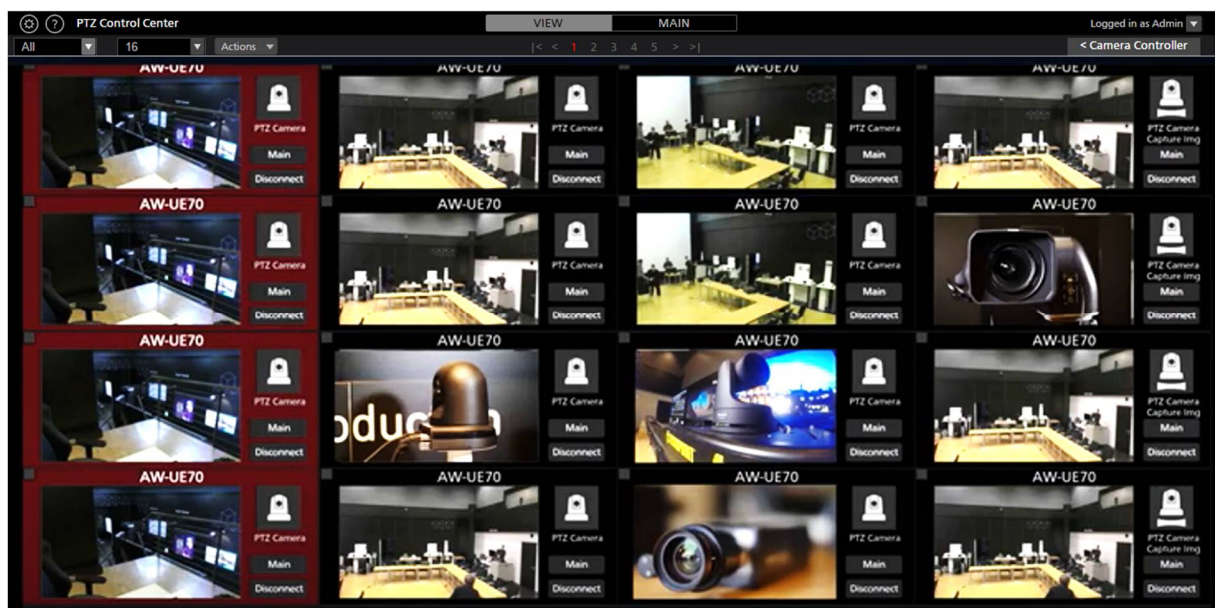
PTZ Control Center

VIEW MAIN

Logged in as Admin

All 16 Actions

|< < 1 2 3 4 5 > >|

< Camera Controller

AW-UE70
PTZ Camera
Main
Disconnect

AW-UE70
PTZ Camera
Main
Disconnect

AW-UE70
PTZ Camera
Main
Disconnect

AW-UE70
PTZ Camera Capture Img
Main
Disconnect

AW-UE70
PTZ Camera
Main
Disconnect

AW-UE70
PTZ Camera
Main
Disconnect

AW-UE70
PTZ Camera
Main
Disconnect

AW-UE70
PTZ Camera Capture Img
Main
Disconnect

AW-UE70
PTZ Camera
Main
Disconnect

AW-UE70
PTZ Camera
Main
Disconnect

AW-UE70
PTZ Camera
Main
Disconnect

AW-UE70
PTZ Camera Capture Img
Main
Disconnect

AW-UE70
PTZ Camera
Main
Disconnect

AW-UE70
PTZ Camera
Main
Disconnect

AW-UE70
PTZ Camera
Main
Disconnect

AW-UE70
PTZ Camera Capture Img
Main
Disconnect